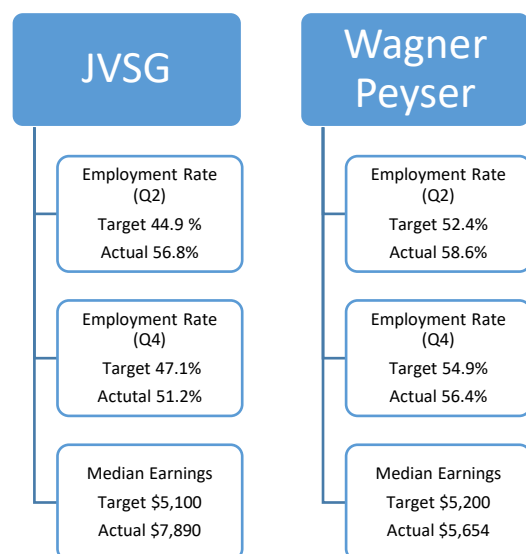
JVSG

Employment Rate (Q2)
Target 44.9 %
Actual 56.8%

Employment Rate (Q4)
Target 47.1%
Actutal 51.2%

Median Earnings
Target $5,100
Actual $7,890

Wagner Peyser

Employment Rate (Q2)
Target 52.4%
Actual 58.6%

Employment Rate (Q4)
Target 54.9%
Actual 56.4%

Median Earnings
Target $5,200
Actual $5,654